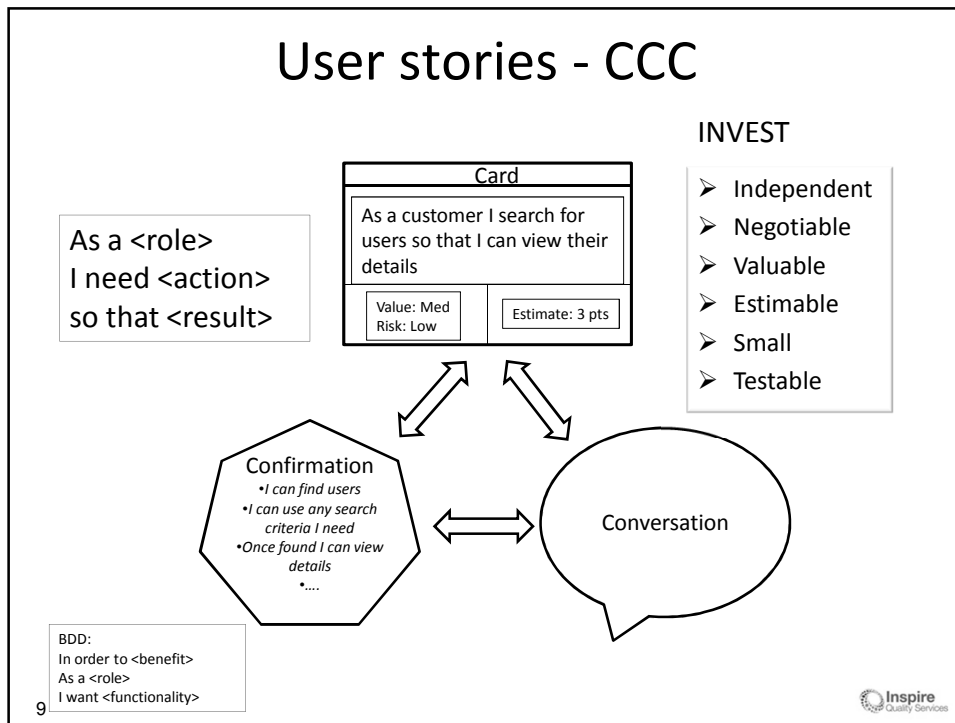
User stories - CCC

As a <role>
I need <action>
so that <result>

Card

As a customer I search for users so that I can view their details

Value: Med
Risk: Low

Estimate: 3 pts

INVEST

➢ Independent
➢ Negotiable
➢ Valuable
➢ Estimable
➢ Small
➢ Testable

Confirmation
•*I can find users*
•*I can use any search criteria I need*
•*Once found I can view details*
•*….*

Conversation

BDD:
In order to <benefit>
As a <role>
I want <functionality>

9

Inspire
Quality Services